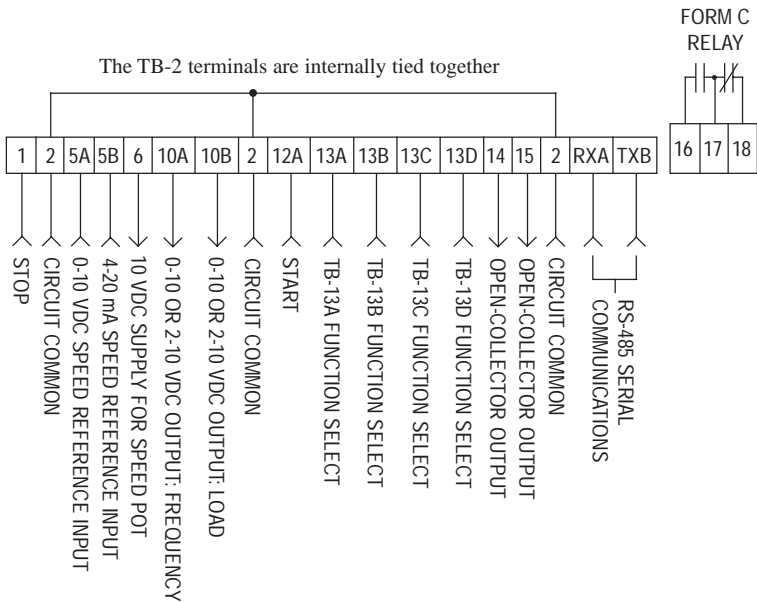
FORM C RELAY

The TB-2 terminals are internally tied together

| 1 | 2 | 5A | 5B | 6 | 10A | 10B | 2 | 12A | 13A | 13B | 13C | 13D | 14 | 15 | 2 | RXA | TXB |
|---|---|---|---|---|---|---|---|---|---|---|---|---|---|---|---|---|---|

| 16 | 17 | 18 |
|---|---|---|

STOP
CIRCUIT COMMON
0-10 VDC SPEED REFERENCE INPUT
4-20 mA SPEED REFERENCE INPUT
10 VDC SUPPLY FOR SPEED POT
0-10 OR 2-10 VDC OUTPUT: FREQUENCY
0-10 OR 2-10 VDC OUTPUT: LOAD
CIRCUIT COMMON
START
TB-13A FUNCTION SELECT
TB-13B FUNCTION SELECT
TB-13C FUNCTION SELECT
TB-13D FUNCTION SELECT
OPEN-COLLECTOR OUTPUT
OPEN-COLLECTOR OUTPUT
CIRCUIT COMMON
RS-485 SERIAL COMMUNICATIONS